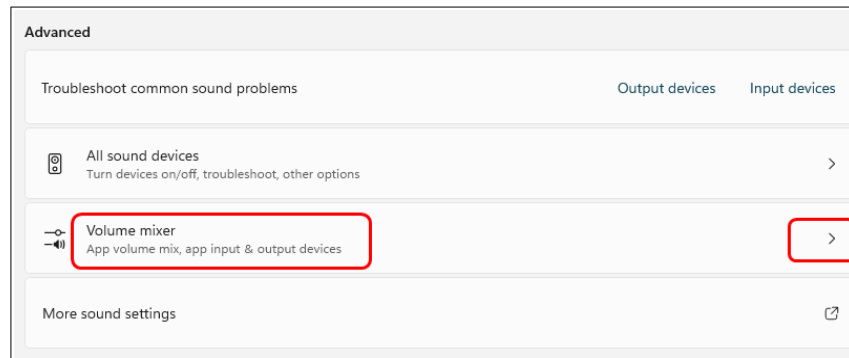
Advanced

Troubleshoot common sound problems

Output devices

Input devices

All sound devices
Turn devices on/off, troubleshoot, other options

Volume mixer
App volume mix, app input & output devices

More sound settings